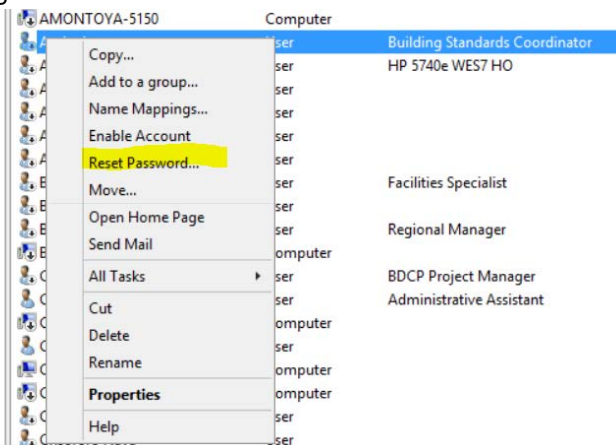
AMONTOYA-5150 Computer

Copy...
Add to a group...
Name Mappings...
Enable Account
Reset Password...
Move...
Open Home Page
Send Mail
All Tasks
Cut
Delete
Rename
Properties
Help

ser Building Standards Coordinator
ser HP 5740e WES7 HO
ser
ser
ser
ser
ser Facilities Specialist
ser
ser Regional Manager
omputer
ser BDCP Project Manager
ser Administrative Assistant
omputer
ser
omputer
omputer
ser
ser